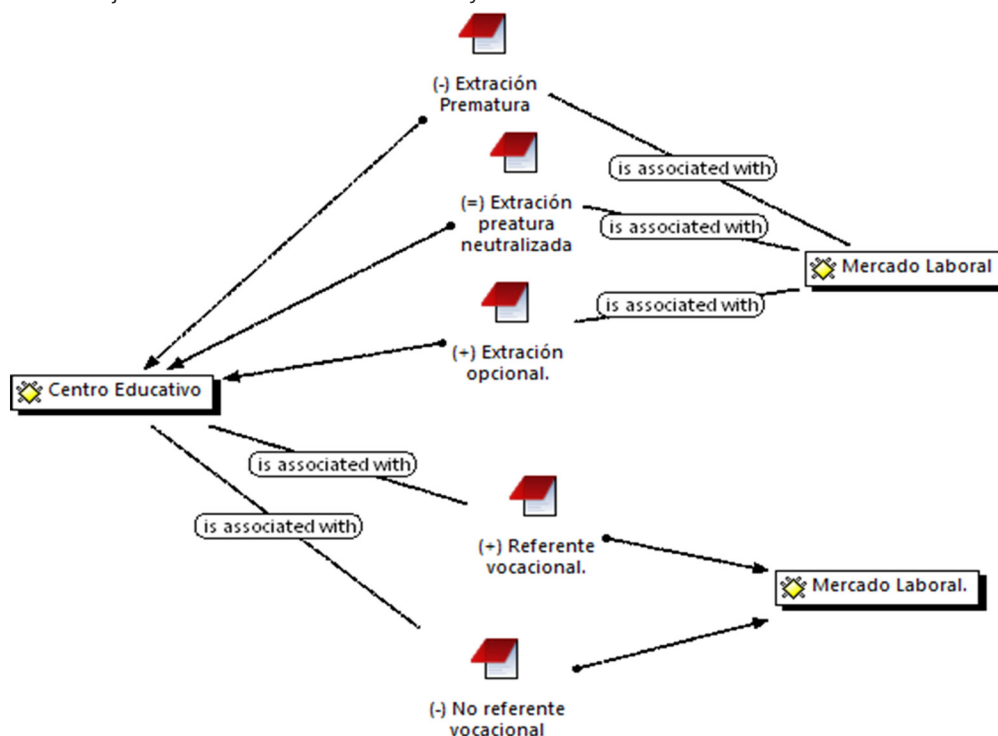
(-) Extración Prematura

is associated with

(=) Extración preatura neutralizada

is associated with

Mercado Laboral

is associated with

(+) Extración opcional.

Centro Educativo

is associated with

is associated with

(+) Referente vocacional.

Mercado Laboral.

(-) No referente vocacional